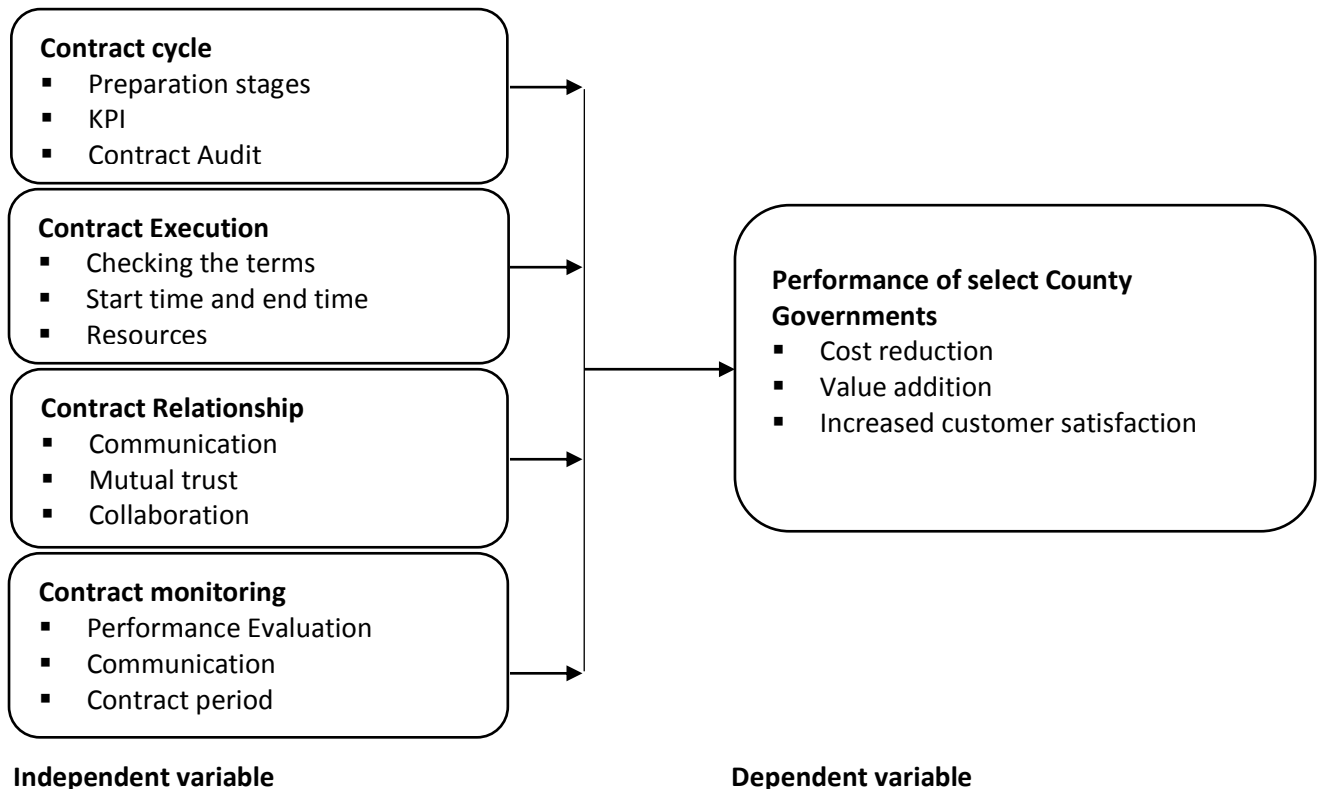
**Contract cycle**
- Preparation stages
- KPI
- Contract Audit

**Contract Execution**
- Checking the terms
- Start time and end time
- Resources

**Contract Relationship**
- Communication
- Mutual trust
- Collaboration

**Contract monitoring**
- Performance Evaluation
- Communication
- Contract period

**Performance of select County Governments**
- Cost reduction
- Value addition
- Increased customer satisfaction

**Independent variable**

**Dependent variable**